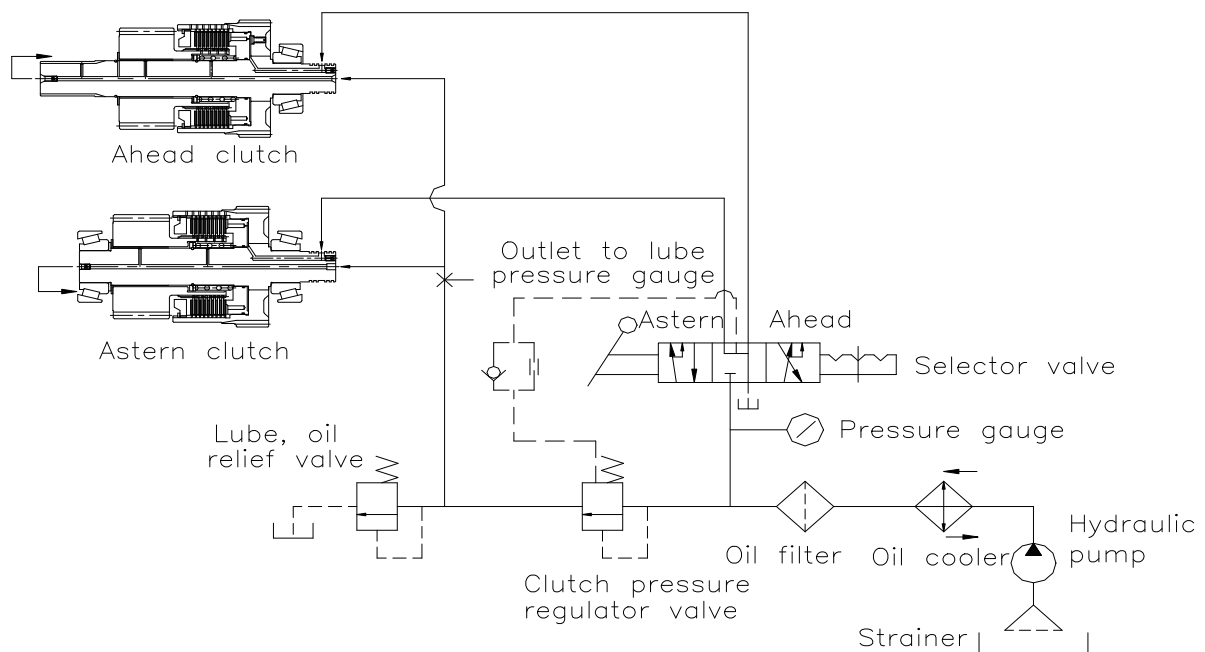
Ahead clutch

Astern clutch

Outlet to lube pressure gauge

Astern

Ahead

Selector valve

Pressure gauge

Lube, oil relief valve

Oil filter

Oil cooler

Hydraulic pump

Clutch pressure regulator valve

Strainer